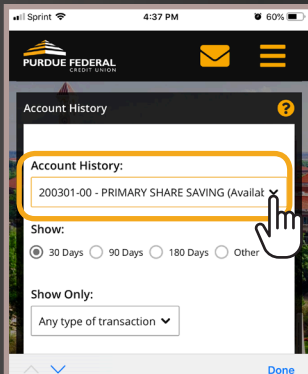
Sprint 4:37 PM 60%

PURDUE FEDERAL CREDIT UNION

Account History

Account History:

200301-00 - PRIMARY SHARE SAVING (Availab

Show:

30 Days 90 Days 180 Days Other

Show Only:

Any type of transaction

Done